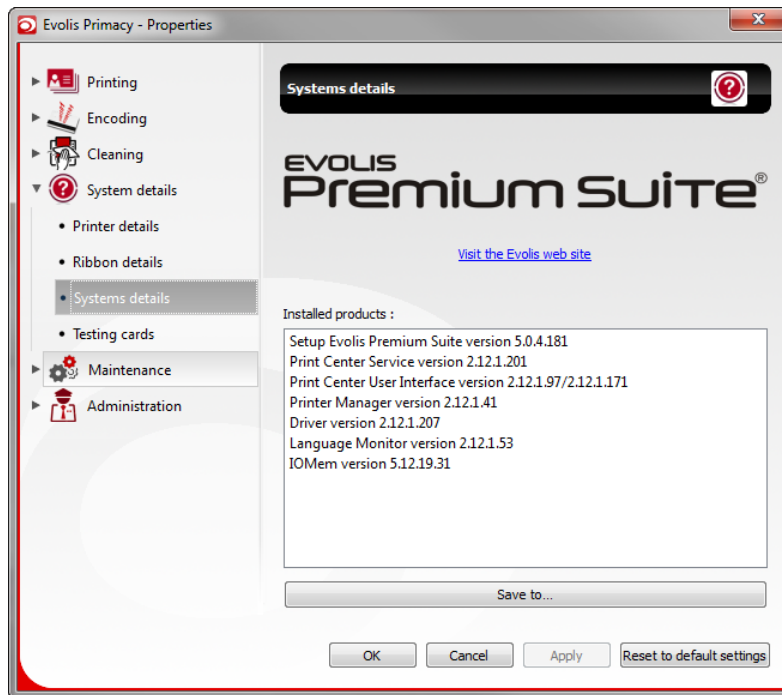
Evolis Primacy - Properties

Printing
Encoding
Cleaning
System details
• Printer details
• Ribbon details
• Systems details
• Testing cards
Maintenance
Administration

Systems details

EVOLIS
Premium Suite®

Visit the Evolis web site

Installed products :

Setup Evolis Premium Suite version 5.0.4.181
Print Center Service version 2.12.1.201
Print Center User Interface version 2.12.1.97/2.12.1.171
Printer Manager version 2.12.1.41
Driver version 2.12.1.207
Language Monitor version 2.12.1.53
IOMem version 5.12.19.31

Save to...

OK
Cancel
Apply
Reset to default settings